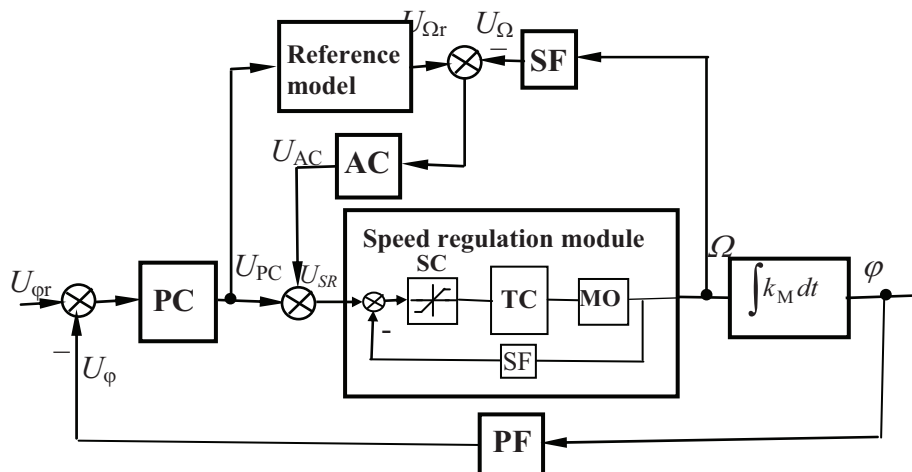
$U_{\Omega r}$ $U_{\Omega}$

Reference model

–

SF

$U_{AC}$

AC

Speed regulation module

$\Omega$

SC

$U_{\varphi r}$

PC

$U_{PC}$

$U_{SR}$

TC

MO

$\int k_M dt$

$\varphi$

-

SF

–

$U_{\varphi}$

PF